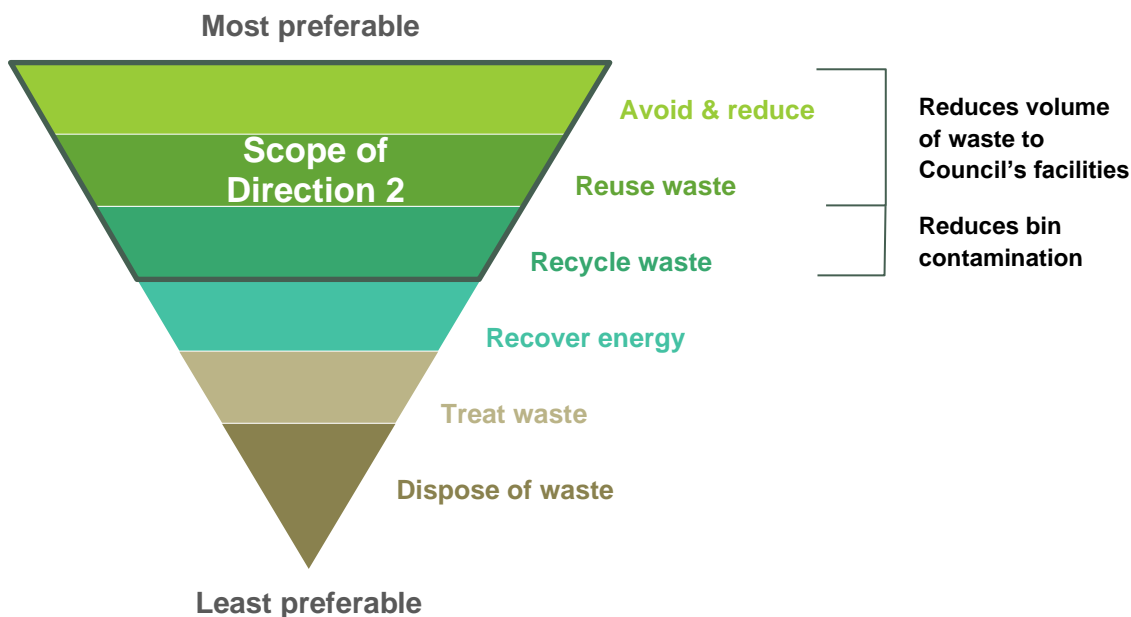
Most preferable

Scope of Direction 2

Avoid & reduce

Reuse waste

Recycle waste

Reduces volume of waste to Council’s facilities

Reduces bin contamination

Recover energy

Treat waste

Dispose of waste

Least preferable